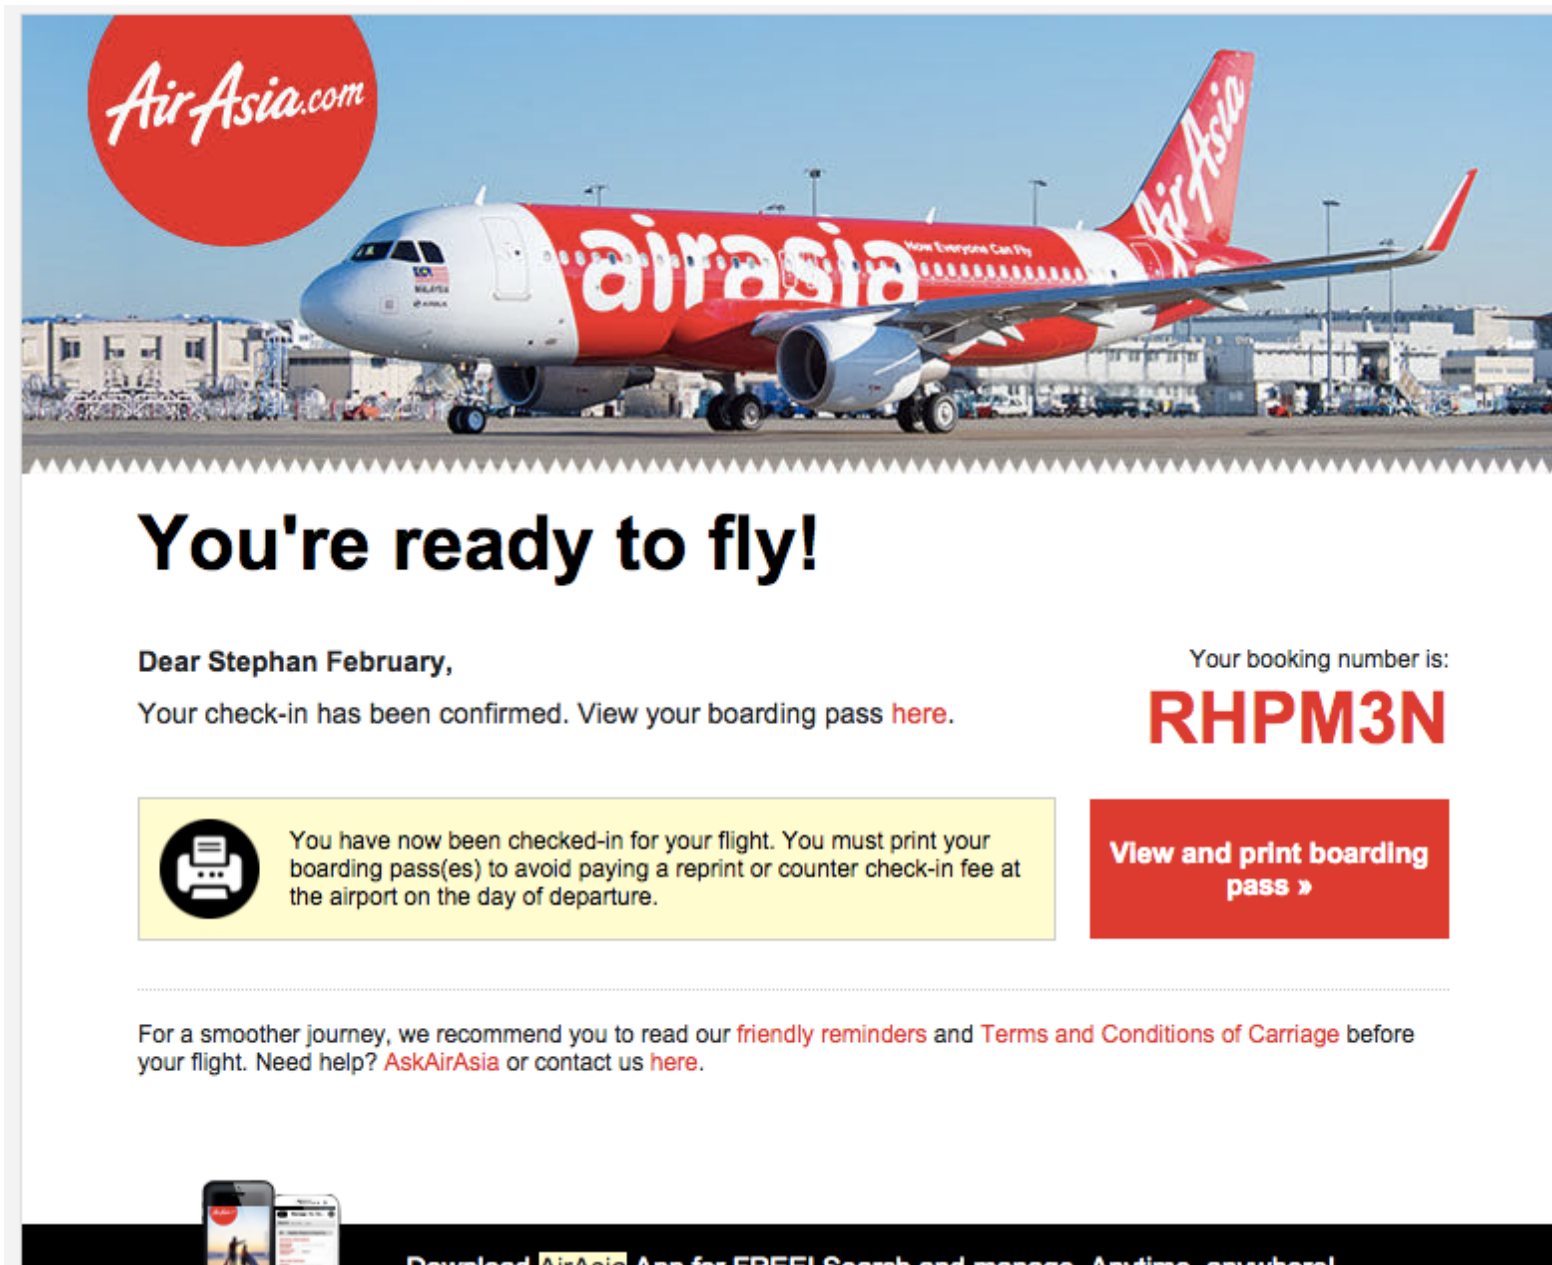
AirAsia.com

airasia

Now Everyone Can Fly

AirAsia

You're ready to fly!

Dear Stephan February,

Your check-in has been confirmed. View your boarding pass here.

Your booking number is:

RHPM3N

You have now been checked-in for your flight. You must print your boarding pass(es) to avoid paying a reprint or counter check-in fee at the airport on the day of departure.

View and print boarding pass »

For a smoother journey, we recommend you to read our friendly reminders and Terms and Conditions of Carriage before your flight. Need help? AskAirAsia or contact us here.

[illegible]